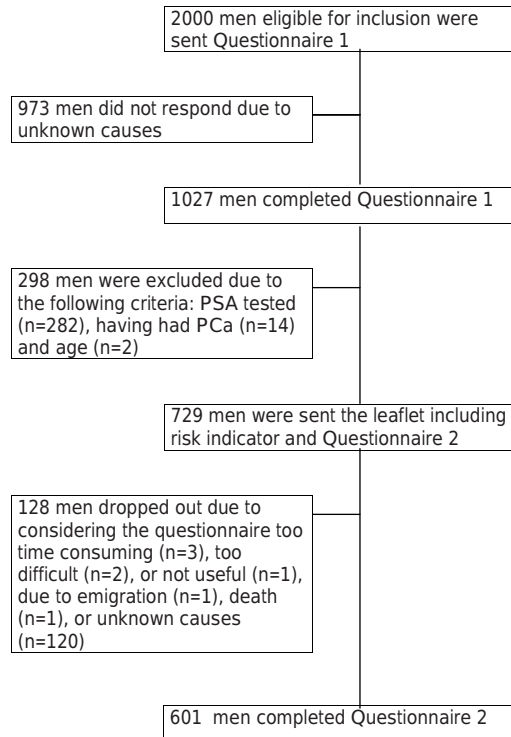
2000 men eligible for inclusion were sent Questionnaire 1

973 men did not respond due to unknown causes

1027 men completed Questionnaire 1

298 men were excluded due to the following criteria: PSA tested (n=282), having had PCa (n=14) and age (n=2)

729 men were sent the leaflet including risk indicator and Questionnaire 2

128 men dropped out due to considering the questionnaire too time consuming (n=3), too difficult (n=2), or not useful (n=1), due to emigration (n=1), death (n=1), or unknown causes (n=120)

601 men completed Questionnaire 2